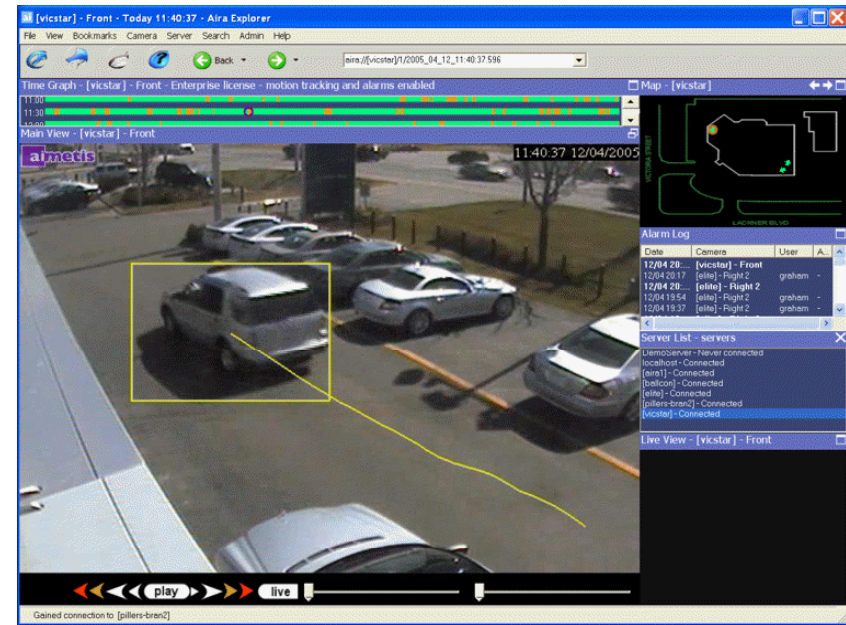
[vicstar] - Front - Today 11:40:37 - Aira Explorer

File View Bookmarks Camera Server Search Admin Help

Back

aira://[vicstar]/1/2005_04_12_11:40:37.596

Time Graph - [vicstar] - Front - Enterprise license - motion tracking and alarms enabled

11:00
11:30
12:00

Map - [vicstar]

VICTORIA STREET

LACHINER BLVD

Main View - [vicstar] - Front

aimetis

11:40:37 12/04/2005

Alarm Log

| Date | Camera | User | A... |
|---|---|---|---|
| 12/04 20:... | [vicstar] - Front | | |
| 12/04 20:17 | [elite] - Right 2 | graham | - |
| 12/04 20:... | [elite] - Right 2 | | |
| 12/04 19:54 | [elite] - Right 2 | graham | - |
| 12/04 19:37 | [elite] - Right 2 | graham | - |

Server List - servers

DemoServer - Never connected
localhost - Connected
[aira1] - Connected
[ballcon] - Connected
[elite] - Connected
[pillers-bran2] - Connected
[vicstar] - Connected

Live View - [vicstar] - Front

play

live

Gained connection to [pillers-bran2]